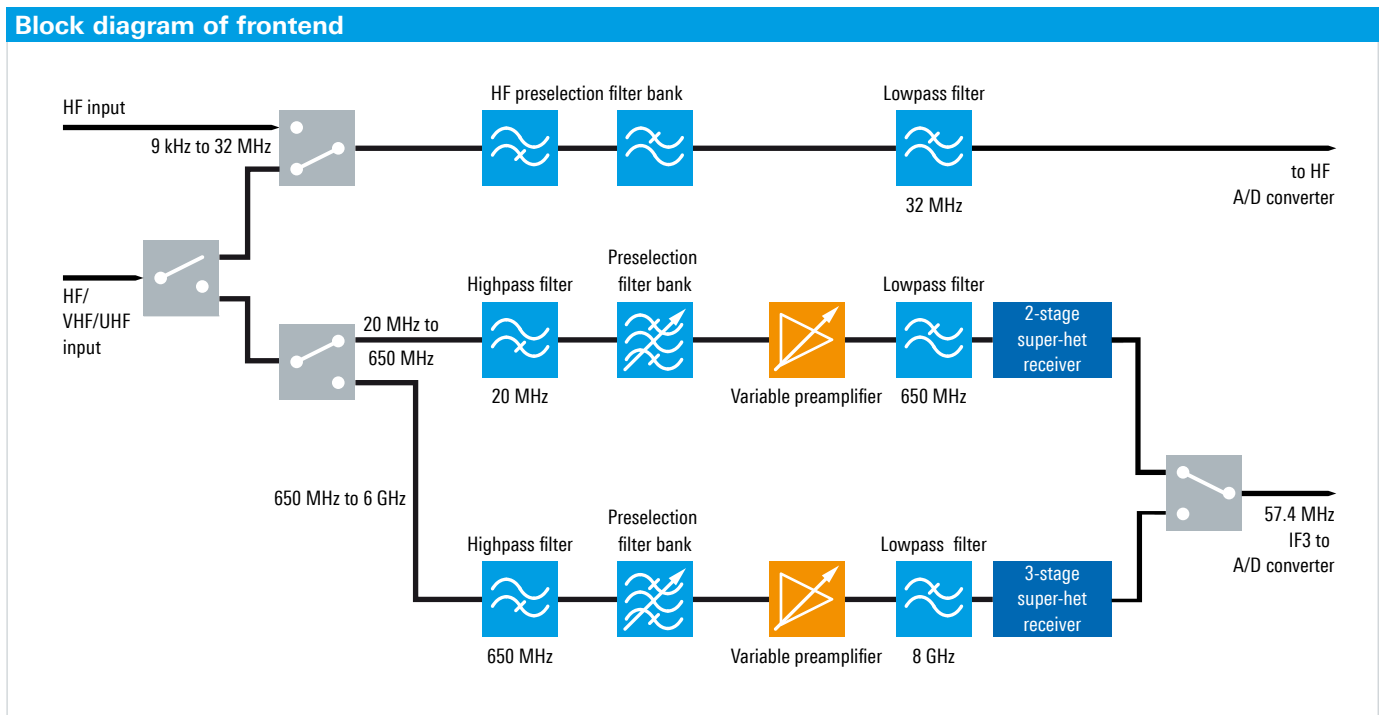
Block diagram of frontend

HF input

9 kHz to 32 MHz

HF preselection filter bank

Lowpass filter

to HF A/D converter

32 MHz

HF/ VHF/UHF input

Highpass filter

Preselection filter bank

Lowpass filter

20 MHz to 650 MHz

2-stage super-het receiver

20 MHz

Variable preamplifier

650 MHz

650 MHz to 6 GHz

57.4 MHz IF3 to A/D converter

Highpass filter

Preselection filter bank

Lowpass filter

3-stage super-het receiver

650 MHz

Variable preamplifier

8 GHz